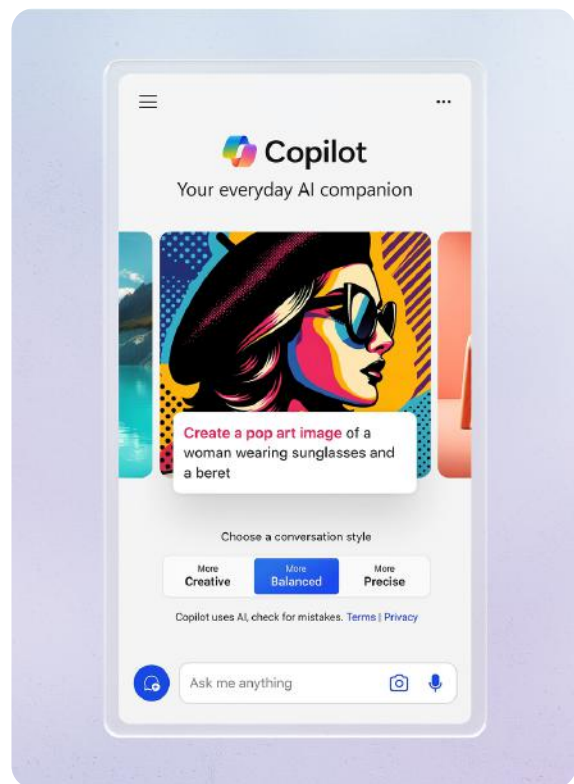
Copilot

Your everyday AI companion

Create a pop art image of a woman wearing sunglasses and a beret

Choose a conversation style

More Creative | More Balanced | More Precise

Copilot uses AI, check for mistakes. Terms | Privacy

Ask me anything